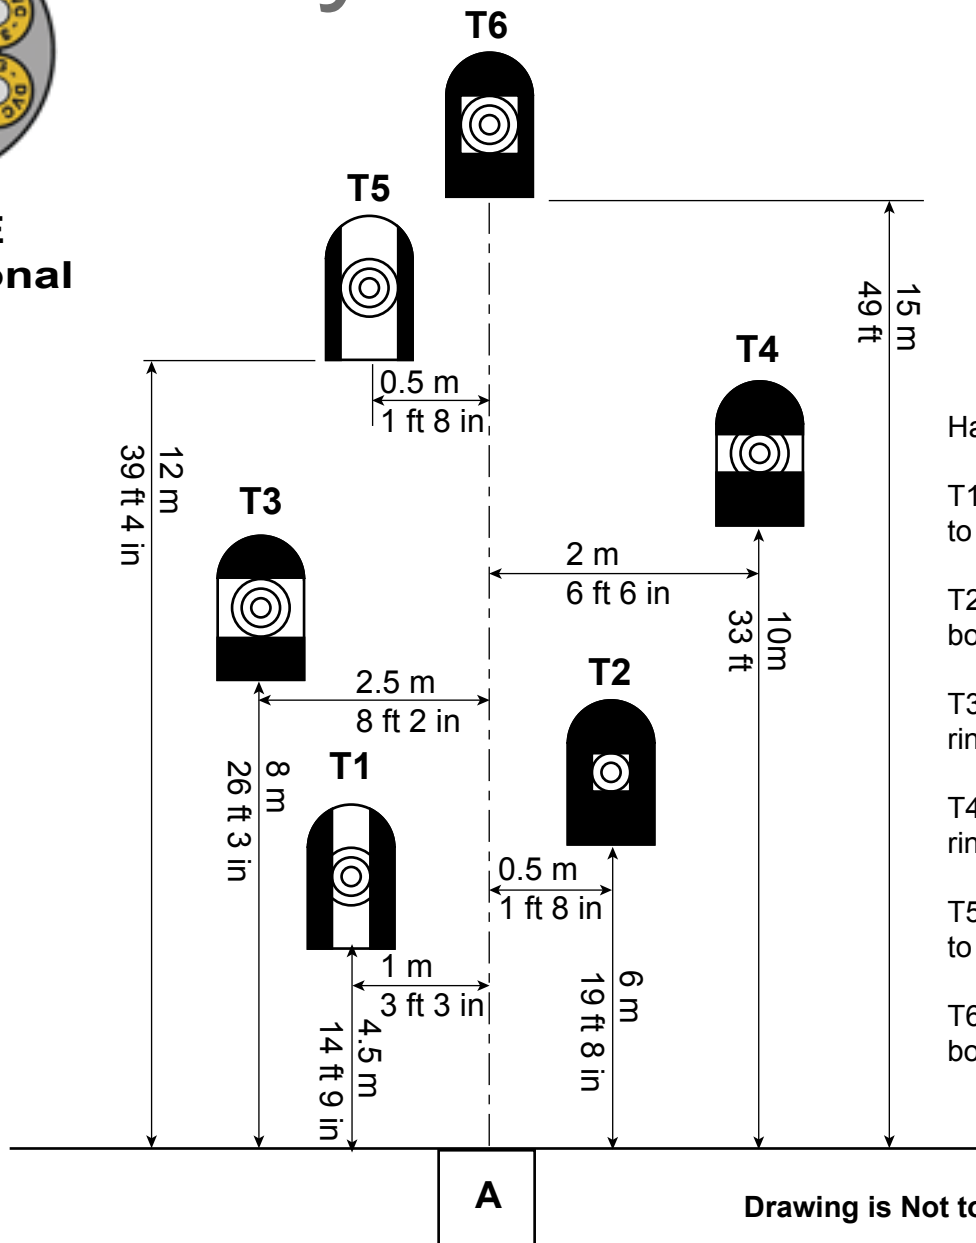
E
onal

T6

T5

15 m
49 ft

T4

0.5 m
1 ft 8 in

12 m
39 ft 4 in

T3

2 m
6 ft 6 in

10m
33 ft

T2

2.5 m
8 ft 2 in

T1

8 m
26 ft 3 in

0.5 m
1 ft 8 in

1 m
3 ft 3 in

4.5 m
14 ft 9 in

6 m
19 ft 8 in

A

Ha

T1
to

T2
bo

T3
rin

T4
rin

T5
to

T6
bo

Drawing is Not to